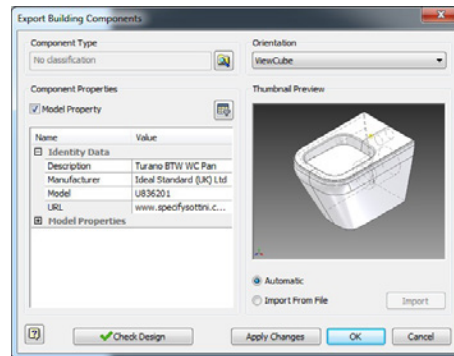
Export Building Components

Component Type

No classification

Orientation

ViewCube

Component Properties

Model Property

Thumbnail Preview

| Name | Value |
|---|---|
| Identity Data | |
| Description | Turano BTW WC Pan |
| Manufacturer | Ideal Standard (UK) Ltd |
| Model | U836201 |
| URL | www.specifysottini.c... |
| Model Properties | |

Automatic

Import From File

Import

Check Design

Apply Changes

OK

Cancel